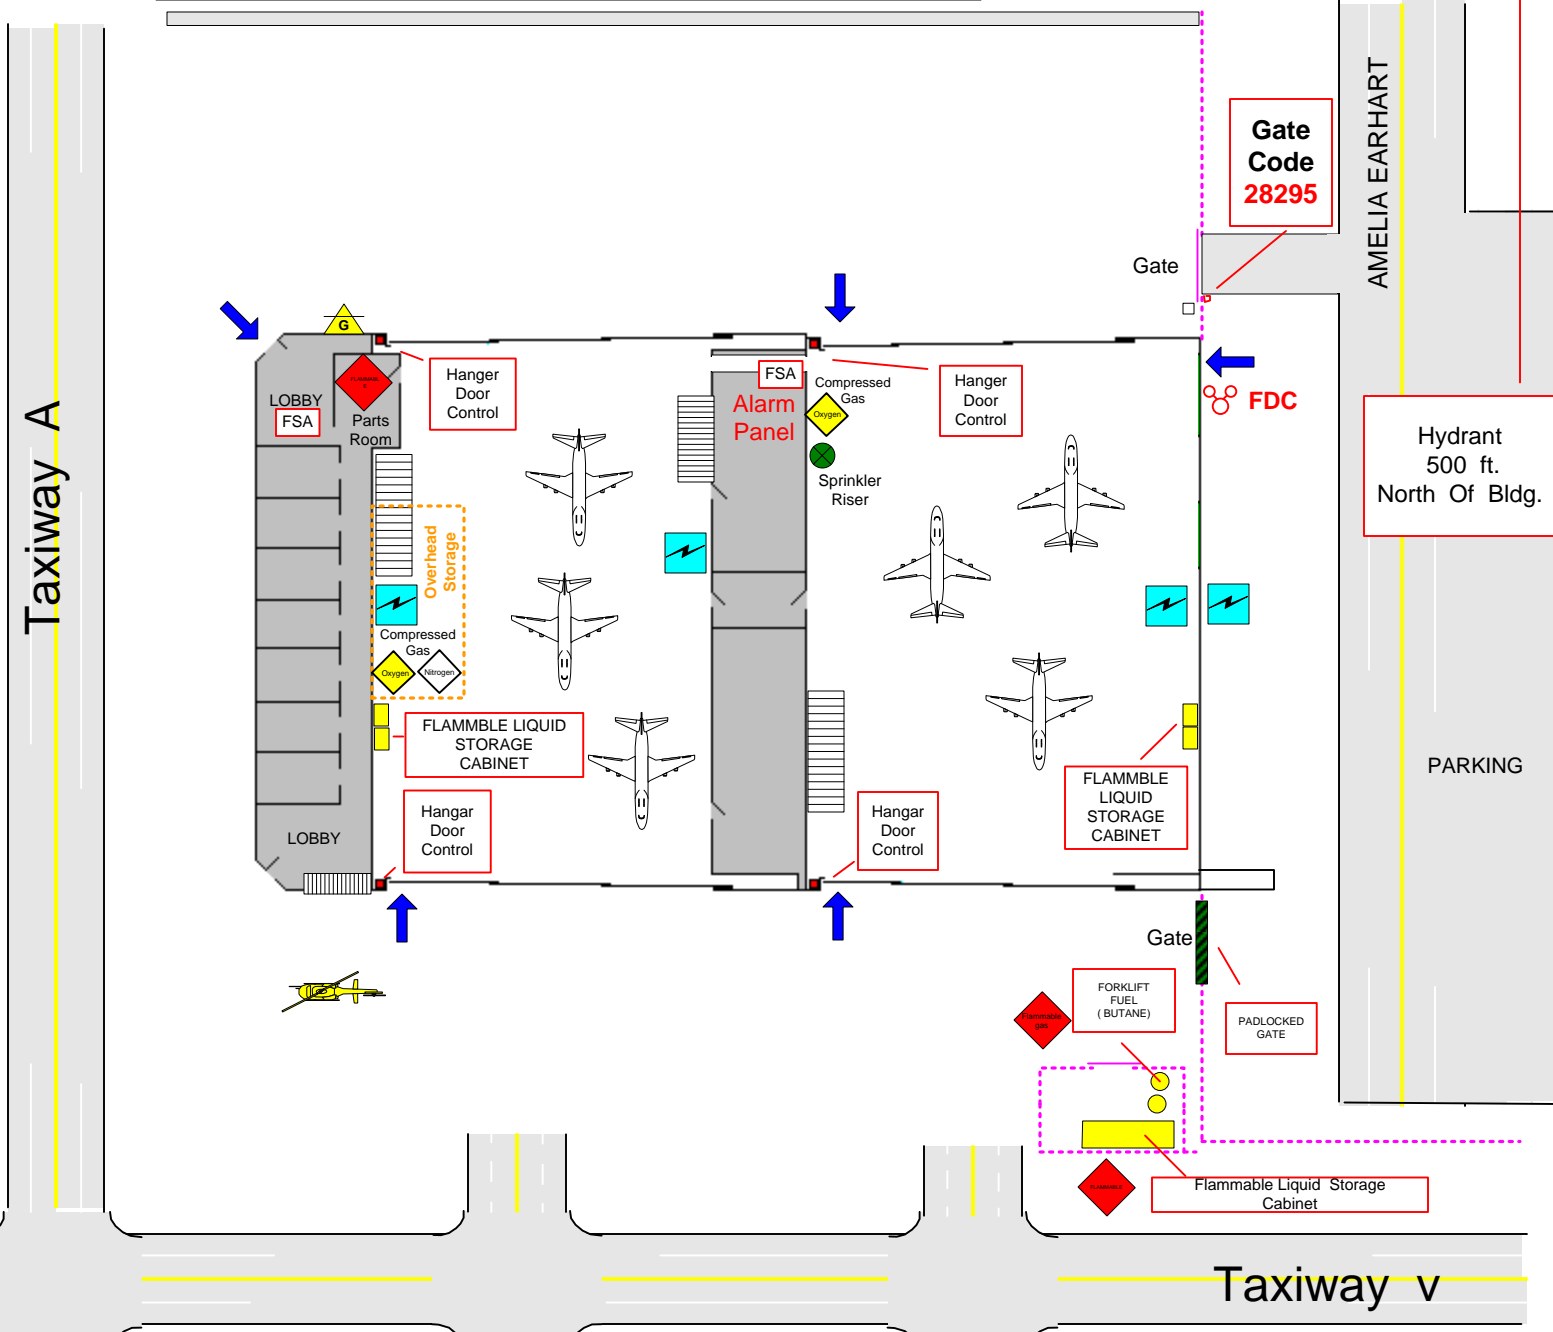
Taxiway A

AMELIA EARHART

Gate Code 28295

Gate

G

LOBBY

FSA

FLAMMABLE

Parts Room

Hanger Door Control

FSA

Alarm Panel

Compressed Gas

Oxygen

Hanger Door Control

FDC

Hydrant 500 ft. North Of Bldg.

Sprinkler Riser

Overhead Storage

Compressed Gas

Oxygen

Nitrogen

FLAMMBLE LIQUID STORAGE CABINET

Hangar Door Control

LOBBY

Hangar Door Control

FLAMMBLE LIQUID STORAGE CABINET

PARKING

Gate

FORKLIFT FUEL ( BUTANE)

Flammable gas

PADLOCKED GATE

FLAMMABLE

Flammable Liquid Storage Cabinet

Taxiway V